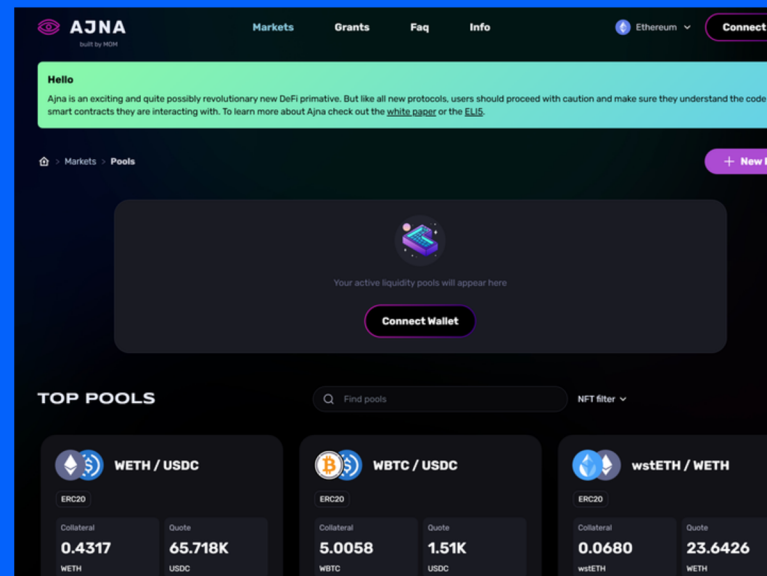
AJNA
built by MOM

Markets Grants Faq Info

Ethereum

Connect

Hello
Ajna is an exciting and quite possibly revolutionary new DeFi primative. But like all new protocols, users should proceed with caution and make sure they understand the code smart contracts they are interacting with. To learn more about Ajna check out the white paper or the ELI5.

Markets > Pools

+ New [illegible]

Your active liquidity pools will appear here

Connect Wallet

TOP POOLS

Find pools

NFT filter

WETH / USDC
ERC20
Collateral
0.4317
WETH
Quote
65.718K
USDC

WBTC / USDC
ERC20
Collateral
5.0058
WBTC
Quote
1.51K
USDC

wstETH / WETH
ERC20
Collateral
0.0680
wstETH
Quote
23.6426
WETH